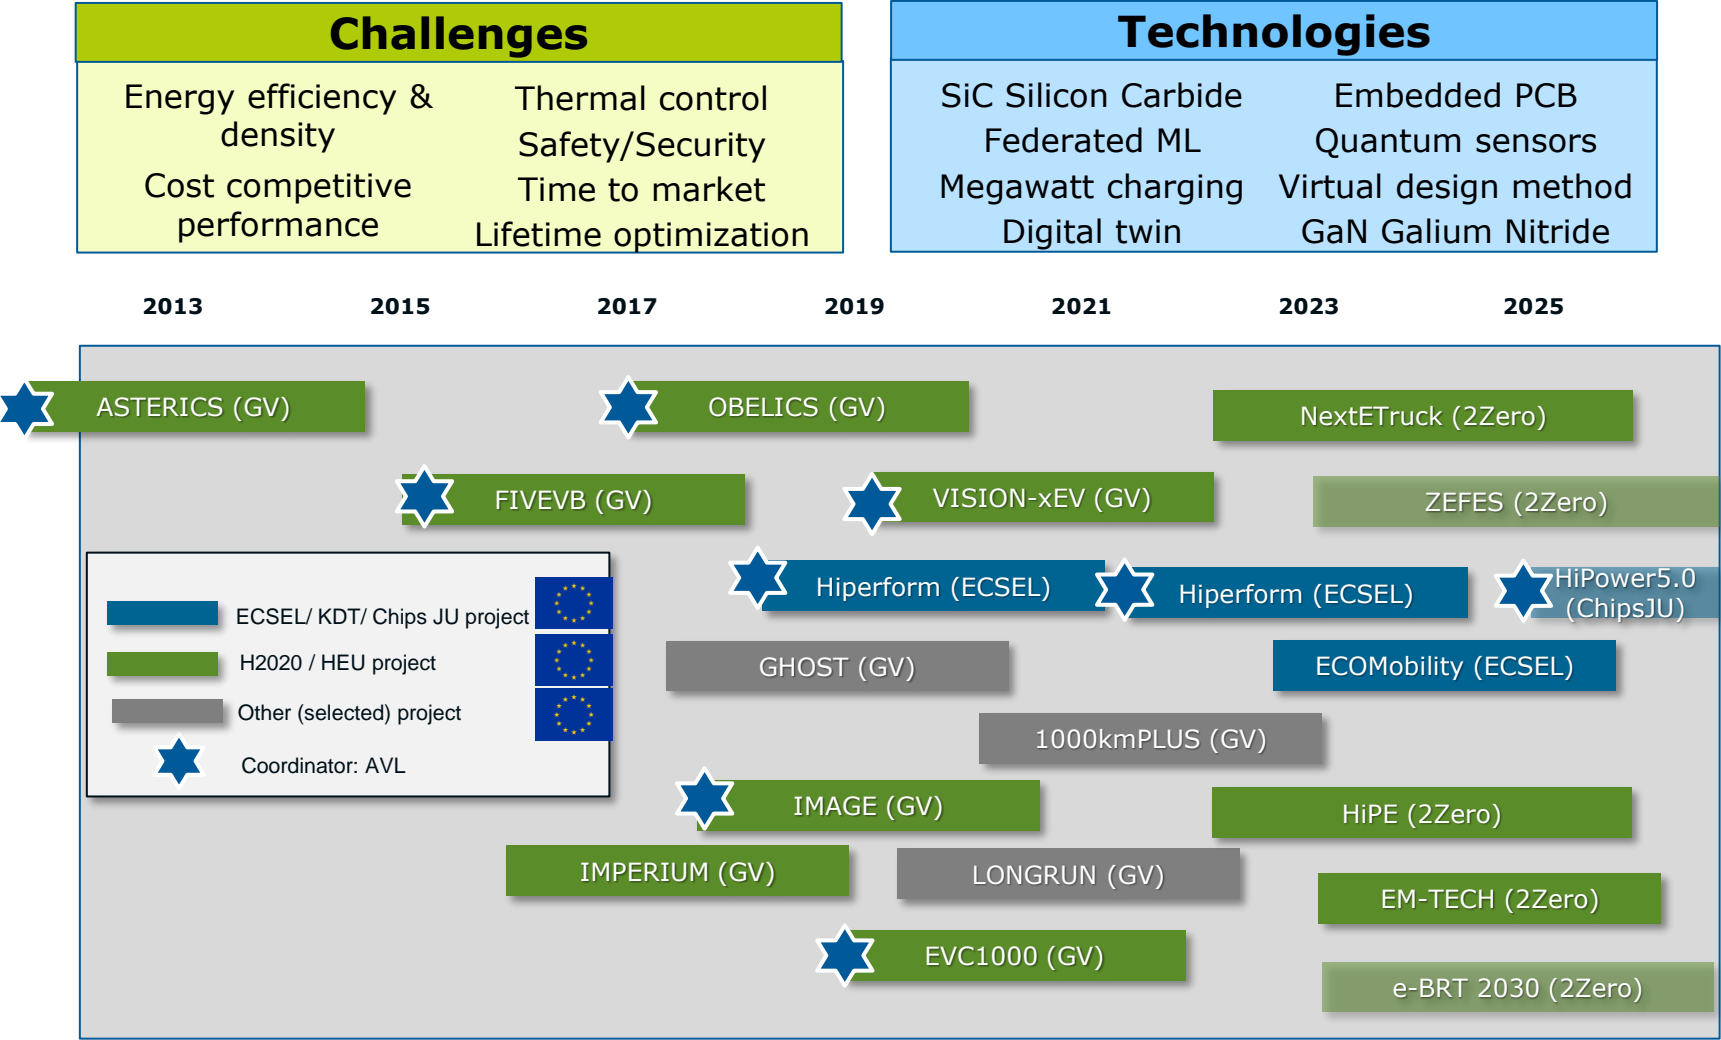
Challenges

Energy efficiency & density

Cost competitive performance

Thermal control

Safety/Security

Time to market

Lifetime optimization

Technologies

SiC Silicon Carbide

Federated ML

Megawatt charging

Digital twin

Embedded PCB

Quantum sensors

Virtual design method

GaN Galium Nitride

2013 2015 2017 2019 2021 2023 2025

ASTERICS (GV)

OBELICS (GV)

NextETruck (2Zero)

FIVEVB (GV)

VISION-xEV (GV)

ZEFES (2Zero)

ECSEL/ KDT/ Chips JU project

H2020 / HEU project

Other (selected) project

Coordinator: AVL

Hiperform (ECSEL)

Hiperform (ECSEL)

HiPower5.0 (ChipsJU)

GHOST (GV)

ECOMobility (ECSEL)

1000kmPLUS (GV)

IMAGE (GV)

HiPE (2Zero)

IMPERIUM (GV)

LONGRUN (GV)

EM-TECH (2Zero)

EVC1000 (GV)

e-BRT 2030 (2Zero)